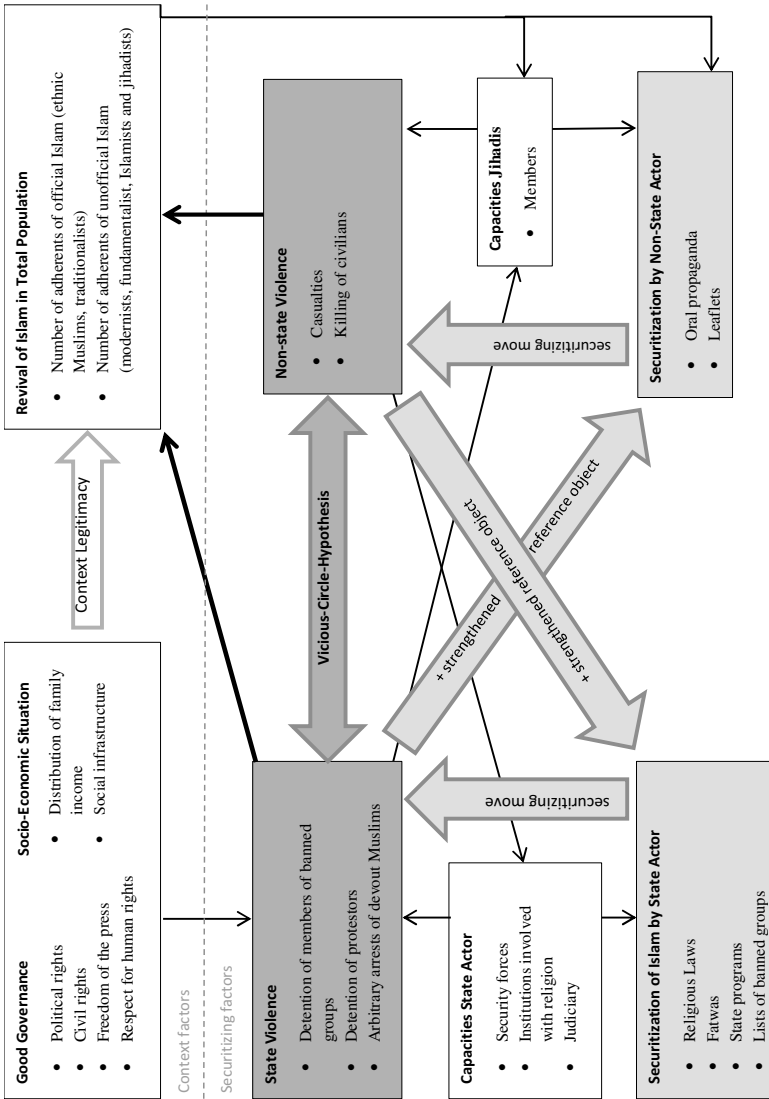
Revival of Islam in Total Population
• Number of adherents of official Islam (ethnic Muslims, traditionalists)
• Number of adherents of unofficial Islam (modernists, fundamentalist, Islamists and jihadists)

Context Legitimacy

Good Governance
• Political rights
• Civil rights
• Freedom of the press
• Respect for human rights

Socio-Economic Situation
• Distribution of family income
• Social infrastructure

Context factors
Securitizing factors

Non-state Violence
• Casualties
• Killing of civilians

Vicious-Circle-Hypothesis

State Violence
• Detention of members of banned groups
• Detention of protestors
• Arbitrary arrests of devout Muslims

Capacities Jihadis
• Members

securitizing move

+ strengthened reference object

+ strengthened reference object

securitizing move

Capacities State Actor
• Security forces
• Institutions involved with religion
• Judiciary

Securitization by Non-State Actor
• Oral propaganda
• Leaflets

Securitization of Islam by State Actor
• Religious Laws
• Fatwas
• State programs
• Lists of banned groups